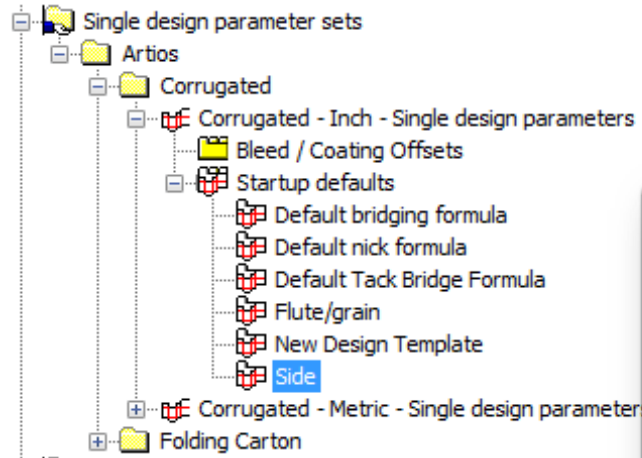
Single design parameter sets
Artios
Corrugated
Corrugated - Inch - Single design parameters
Bleed / Coating Offsets
Startup defaults
Default bridging formula
Default nick formula
Default Tack Bridge Formula
Flute/grain
New Design Template
Side
Corrugated - Metric - Single design parameters
Folding Carton